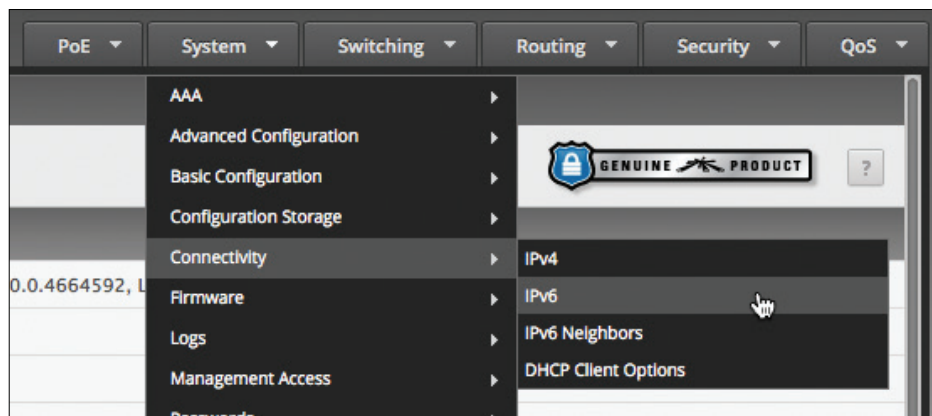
PoE ▼ System ▼ Switching ▼ Routing ▼ Security ▼ QoS ▼

AAA
Advanced Configuration
Basic Configuration
Configuration Storage
Connectivity
Firmware
Logs
Management Access
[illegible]

GENUINE PRODUCT

?

0.0.4664592, L

IPv4
IPv6
IPv6 Neighbors
DHCP Client Options